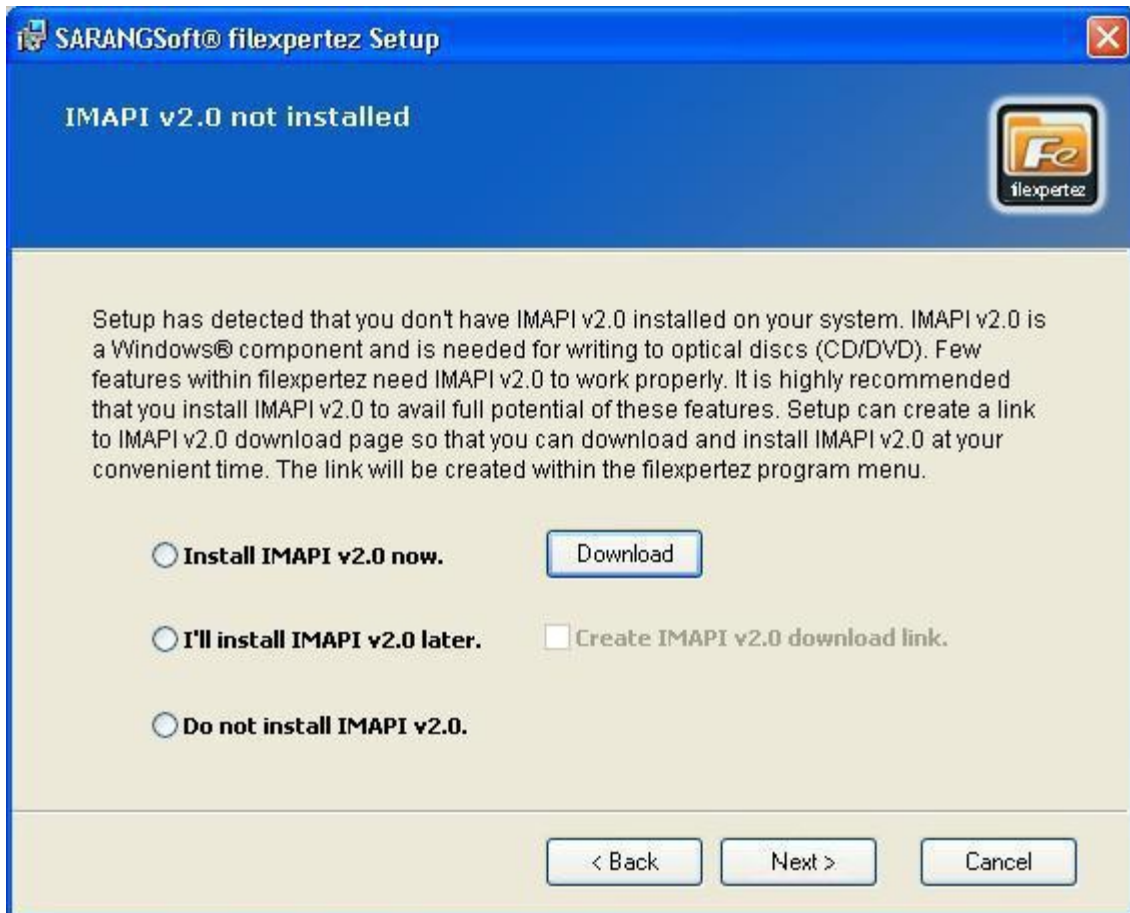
SARANGSoft® filexpertez Setup

IMAPI v2.0 not installed

Fe
filexpertez

Setup has detected that you don't have IMAPI v2.0 installed on your system. IMAPI v2.0 is a Windows® component and is needed for writing to optical discs (CD/DVD). Few features within filexpertez need IMAPI v2.0 to work properly. It is highly recommended that you install IMAPI v2.0 to avail full potential of these features. Setup can create a link to IMAPI v2.0 download page so that you can download and install IMAPI v2.0 at your convenient time. The link will be created within the filexpertez program menu.

Install IMAPI v2.0 now.

Download

I'll install IMAPI v2.0 later.

Create IMAPI v2.0 download link.

Do not install IMAPI v2.0.

< Back

Next >

Cancel